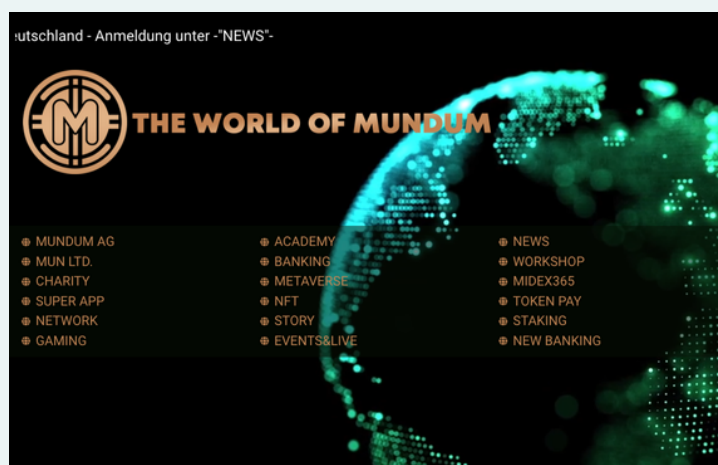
:utschland - Anmeldung unter -"NEWS"-

THE WORLD OF MUNDUM

⊕ MUNDUM AG
⊕ MUN LTD.
⊕ CHARITY
⊕ SUPER APP
⊕ NETWORK
⊕ GAMING

⊕ ACADEMY
⊕ BANKING
⊕ METAVERSE
⊕ NFT
⊕ STORY
⊕ EVENTS&LIVE

⊕ NEWS
⊕ WORKSHOP
⊕ MIDEX365
⊕ TOKEN PAY
⊕ STAKING
⊕ NEW BANKING